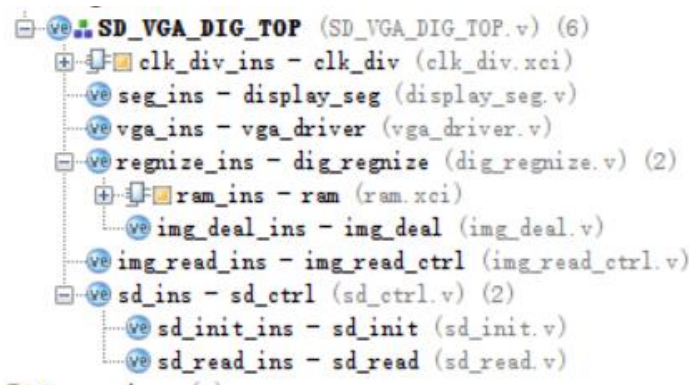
SD_VGA_DIG_TOP (SD_VGA_DIG_TOP.v) (6)
clk_div_ins - clk_div (clk_div.xci)
seg_ins - display_seg (display_seg.v)
vga_ins - vga_driver (vga_driver.v)
regnize_ins - dig_regnize (dig_regnize.v) (2)
ram_ins - ram (ram.xci)
img_deal_ins - img_deal (img_deal.v)
img_read_ins - img_read_ctrl (img_read_ctrl.v)
sd_ins - sd_ctrl (sd_ctrl.v) (2)
sd_init_ins - sd_init (sd_init.v)
sd_read_ins - sd_read (sd_read.v)